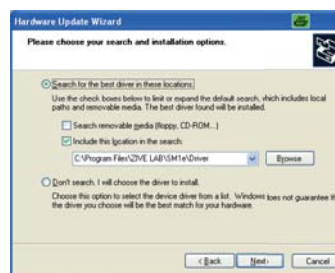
Hardware Update Wizard

Please choose your search and installation options.

Search for the best driver in these locations.

Use the check boxes below to limit or expand the default search, which includes local paths and removable media. The best driver found will be installed.

Search removable media (floppy, CD-ROM...)

Include this location in the search:

C:\Program Files\ZIVE LAB\SM1e\Driver

Browse

Don't search. I will choose the driver to install.

Choose this option to select the device driver from a list. Windows does not guarantee that the driver you choose will be the best match for your hardware.

< Back Next > Cancel